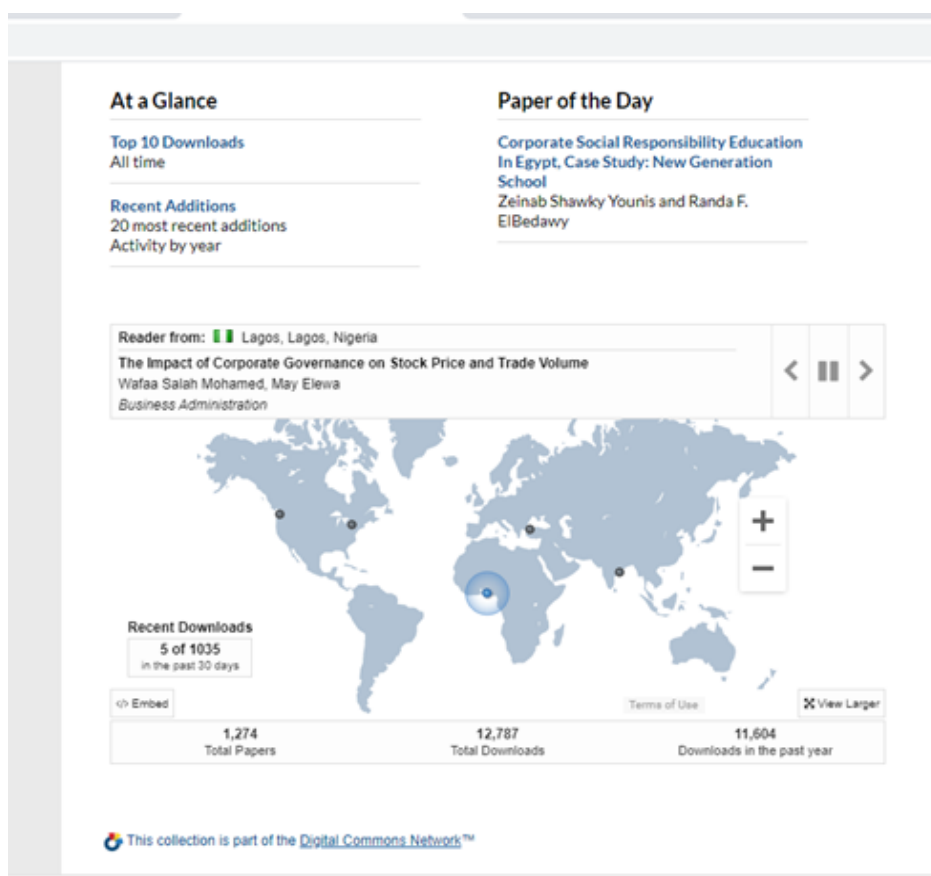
At a Glance

Top 10 Downloads
All time

Recent Additions
20 most recent additions
Activity by year

Paper of the Day

Corporate Social Responsibility Education In Egypt, Case Study: New Generation School
Zeinab Shawky Younis and Randa F. ElBedawy

Reader from: Lagos, Lagos, Nigeria
The Impact of Corporate Governance on Stock Price and Trade Volume
Wafaa Salah Mohamed, May Elewa
Business Administration

+
−

Recent Downloads
5 of 1035
in the past 30 days

</> Embed

Terms of Use

View Larger

| 1,274 | 12,787 | 11,604 |
|---|---|---|
| Total Papers | Total Downloads | Downloads in the past year |

This collection is part of the Digital Commons Network™